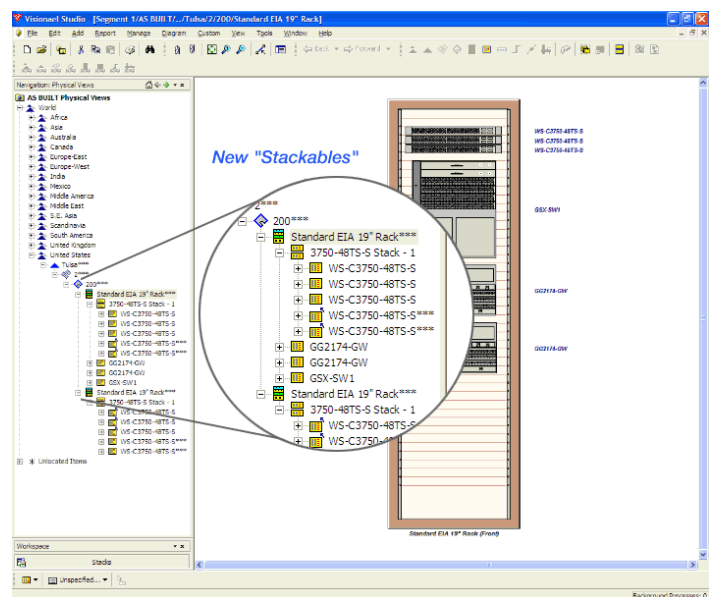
Visionael Studio [Segment 1/AS BUILT/.../Tulsa/2/200/Standard EIA 19" Rack]

File Edit Add Report Manage Diagram Custom View Tools Window Help

Back Forward

Navigation: Physical Views

AS BUILT Physical Views
World
Africa
Asia
Australia
Canada
Europe-East
Europe-West
India
Mexico
Middle America
Middle East
S.E. Asia
Scandinavia
South America
United Kingdom
United States
Tulsa***
2***
200***
Standard EIA 19" Rack***
3750-48TS-S Stack - 1
WS-C3750-48TS-S
WS-C3750-48TS-S
WS-C3750-48TS-S
WS-C3750-48TS-S***
WS-C3750-48TS-S***
GG2174-GW
GG2174-GW
GSX-SW1
Standard EIA 19" Rack***
3750-48TS-S Stack - 1
WS-C3750-48TS-S
WS-C3750-48TS-S
WS-C3750-48TS-S
WS-C3750-48TS-S***
WS-C3750-48TS-S***
Unlocated Items

Workspace
Stacks
Unspecified...

New "Stackables"

2***
200***
Standard EIA 19" Rack***
3750-48TS-S Stack - 1
WS-C3750-48TS-S
WS-C3750-48TS-S
WS-C3750-48TS-S
WS-C3750-48TS-S***
WS-C3750-48TS-S***
GG2174-GW
GG2174-GW
GSX-SW1
Standard EIA 19" Rack***
3750-48TS-S Stack - 1
WS-C3750-48TS-S
WS-C3750-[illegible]

WS-C3750-48TS-S
WS-C3750-48TS-S
WS-C3750-48TS-S
GSX-SW1
GG2174-GW
GG2174-GW

Standard EIA 19" Rack (Front)

Background Processes: 0